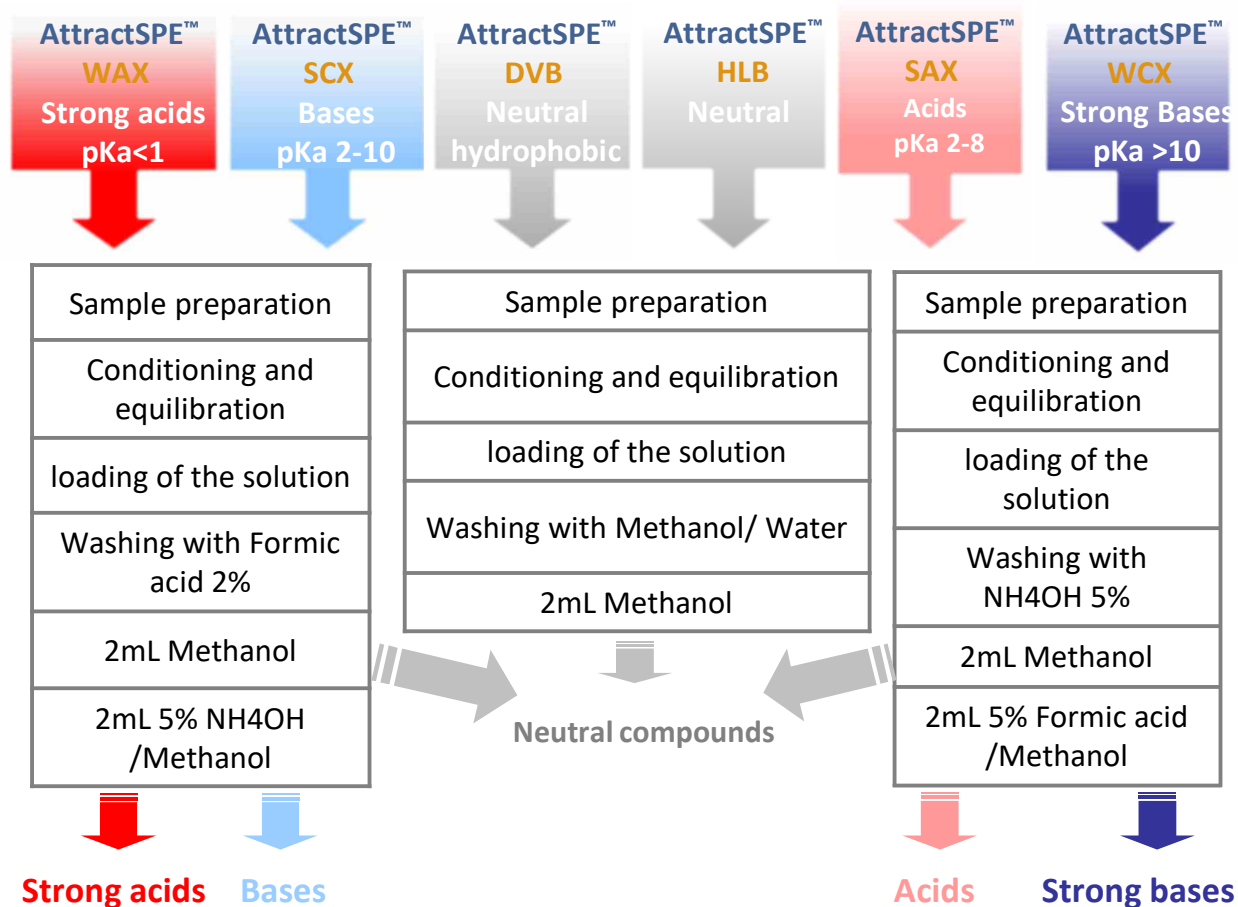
AttractSPE™
WAX
Strong acids
pKa<1

AttractSPE™
SCX
Bases
pKa 2-10

AttractSPE™
DVB
Neutral
hydrophobic

AttractSPE™
HLB
Neutral

AttractSPE™
SAX
Acids
pKa 2-8

AttractSPE™
WCX
Strong Bases
pKa >10

| Sample preparation |
|---|
| Conditioning and equilibration |
| loading of the solution |
| Washing with Formic acid 2% |
| 2mL Methanol |
| 2mL 5% NH4OH /Methanol |

| Sample preparation |
|---|
| Conditioning and equilibration |
| loading of the solution |
| Washing with Methanol/ Water |
| 2mL Methanol |

| Sample preparation |
|---|
| Conditioning and equilibration |
| loading of the solution |
| Washing with NH4OH 5% |
| 2mL Methanol |
| 2mL 5% Formic acid /Methanol |

Neutral compounds

Strong acids
Bases
Acids
Strong bases